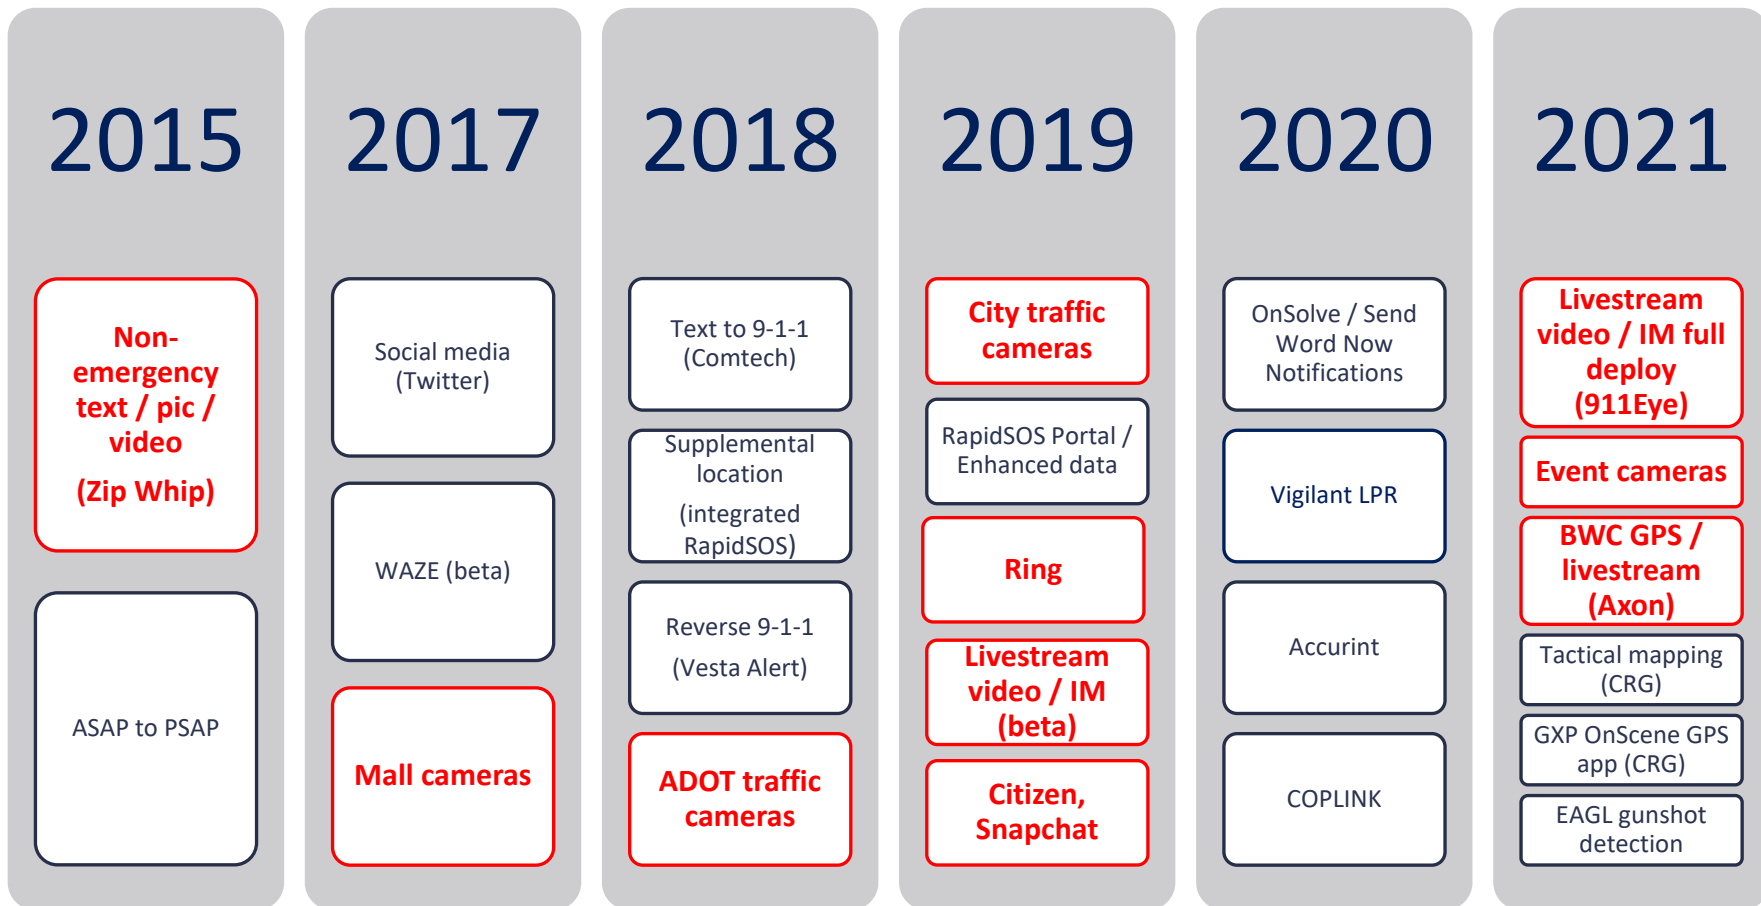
2015

Non-emergency text / pic / video

(Zip Whip)

ASAP to PSAP

2017

Social media (Twitter)

WAZE (beta)

Mall cameras

2018

Text to 9-1-1 (Comtech)

Supplemental location

(integrated RapidSOS)

Reverse 9-1-1

(Vesta Alert)

ADOT traffic cameras

2019

City traffic cameras

RapidSOS Portal / Enhanced data

Ring

Livestream video / IM (beta)

Citizen, Snapchat

2020

OnSolve / Send Word Now Notifications

Vigilant LPR

Accurint

COPLINK

2021

Livestream video / IM full deploy (911Eye)

Event cameras

BWC GPS / livestream (Axon)

Tactical mapping (CRG)

GXP OnScene GPS app (CRG)

EAGL gunshot detection